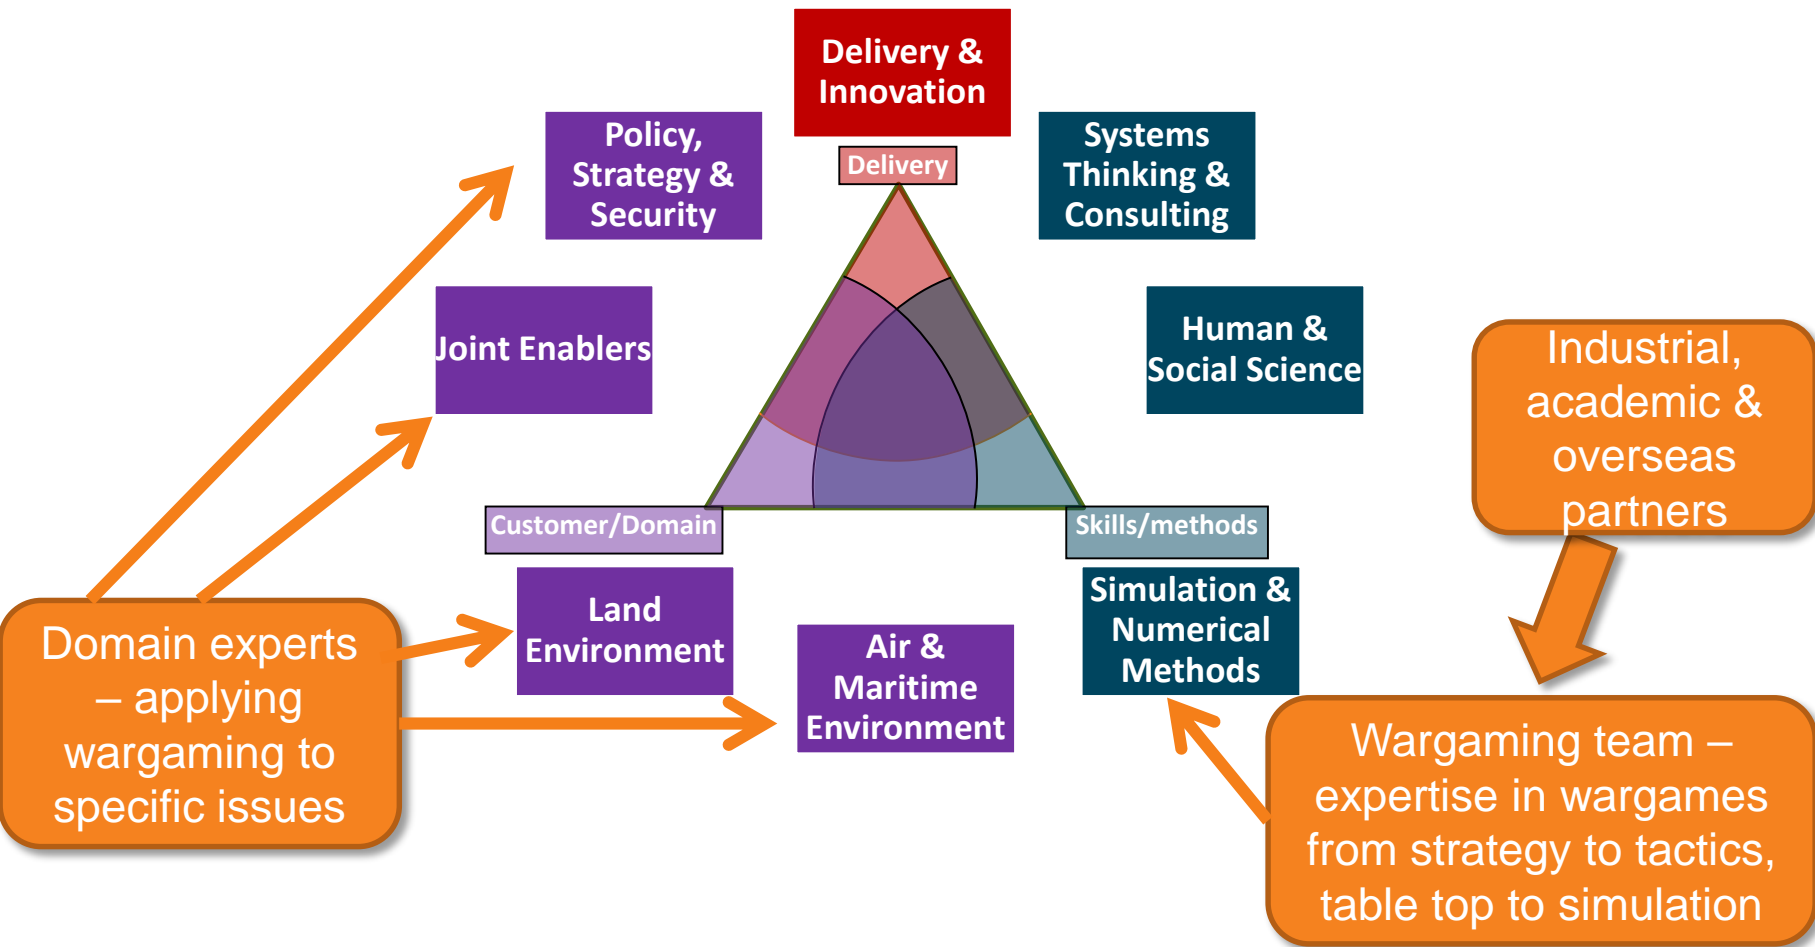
Delivery & Innovation

Policy, Strategy & Security

Systems Thinking & Consulting

Delivery

Joint Enablers

Human & Social Science

Industrial, academic & overseas partners

Customer/Domain

Skills/methods

Land Environment

Air & Maritime Environment

Simulation & Numerical Methods

Domain experts – applying wargaming to specific issues

Wargaming team – expertise in wargames from strategy to tactics, table top to simulation